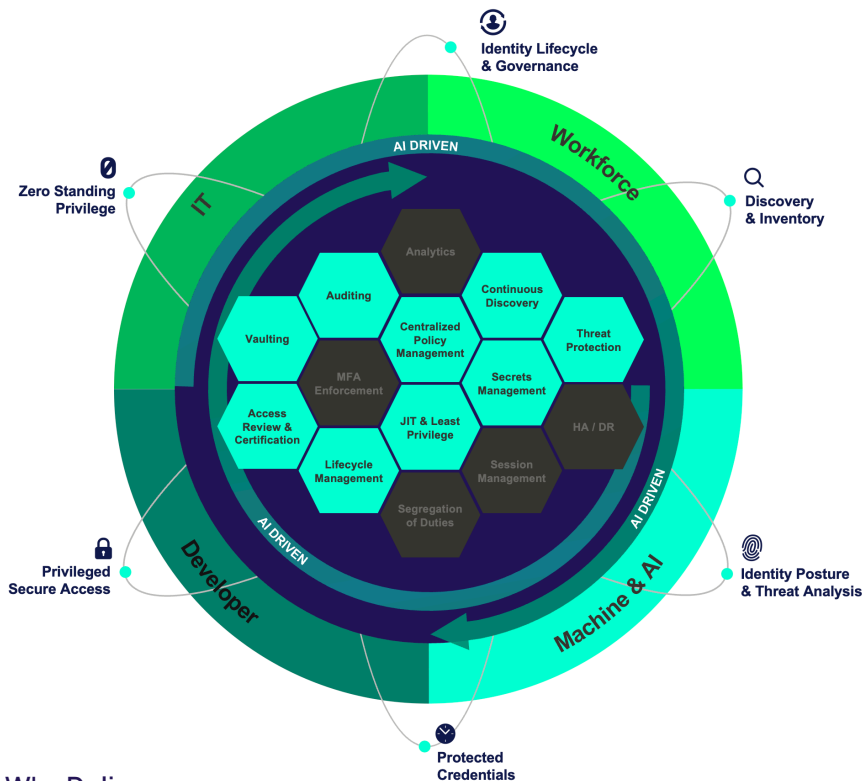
Identity Lifecycle & Governance

Zero Standing Privilege

Discovery & Inventory

AI DRIVEN

IT

Workforce

Analytics

Auditing

Continuous Discovery

Vaulting

Centralized Policy Management

Threat Protection

MFA Enforcement

Secrets Management

Access Review & Certification

JIT & Least Privilege

HA / DR

Lifecycle Management

Session Management

Segregation of Duties

AI DRIVEN

AI DRIVEN

Privileged Secure Access

Developer

Machine & AI

Identity Posture & Threat Analysis

Protected Credentials

Why Deli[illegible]